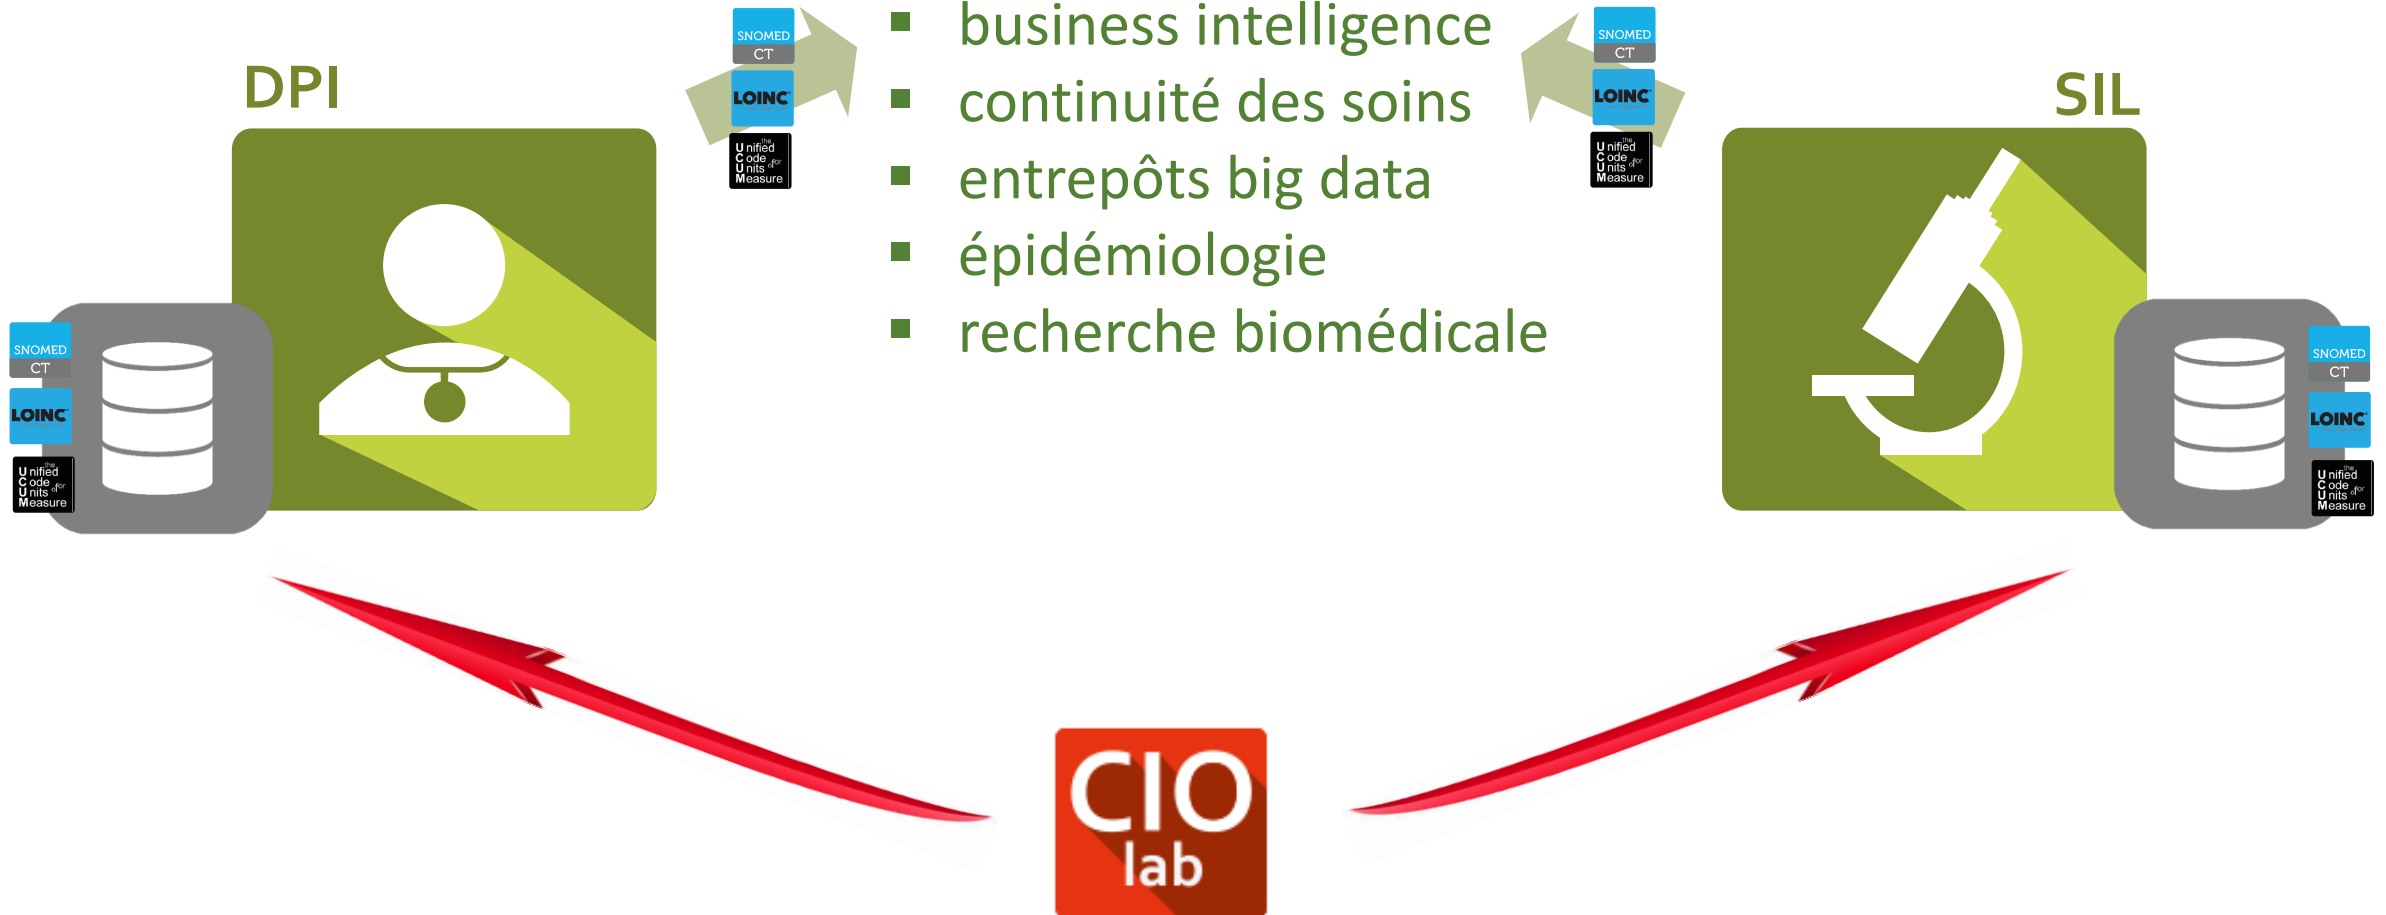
SNOMED CT
LOINC
the Unified Code for Units of Measure

- business intelligence
- continuité des soins
- entrepôts big data
- épidémiologie
- recherche biomédicale

SNOMED CT
LOINC
the Unified Code for Units of Measure

DPI

SIL

SNOMED CT
LOINC
the Unified Code for Units of Measure

SNOMED CT
LOINC
the Unified Code for Units of Measure

CIO lab